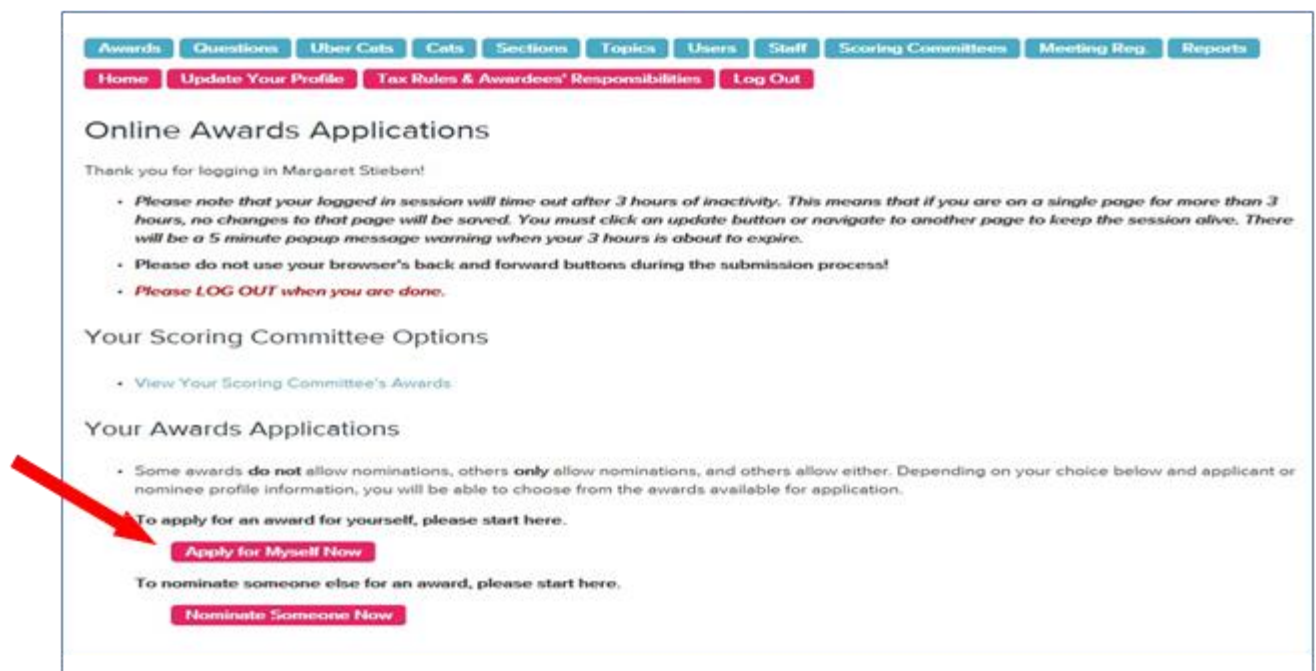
Awards Questions Uber Cats Cats Sections Topics Users Staff Scoring Committees Meeting Reg. Reports
Home Update Your Profile Tax Rules & Awardees' Responsibilities Log Out

Online Awards Applications

Thank you for logging in Margaret Stieben!

- *Please note that your logged in session will time out after 3 hours of inactivity. This means that if you are on a single page for more than 3 hours, no changes to that page will be saved. You must click an update button or navigate to another page to keep the session alive. There will be a 5 minute popup message warning when your 3 hours is about to expire.*
- Please do not use your browser's back and forward buttons during the submission process!
- *Please LOG OUT when you are done.*

Your Scoring Committee Options

- View Your Scoring Committee's Awards

Your Awards Applications

- Some awards **do not** allow nominations, others **only** allow nominations, and others allow either. Depending on your choice below and applicant or nominee profile information, you will be able to choose from the awards available for application.

To apply for an award for yourself, please start here.

Apply for Myself Now

To nominate someone else for an award, please start here.

Nominate Someone Now